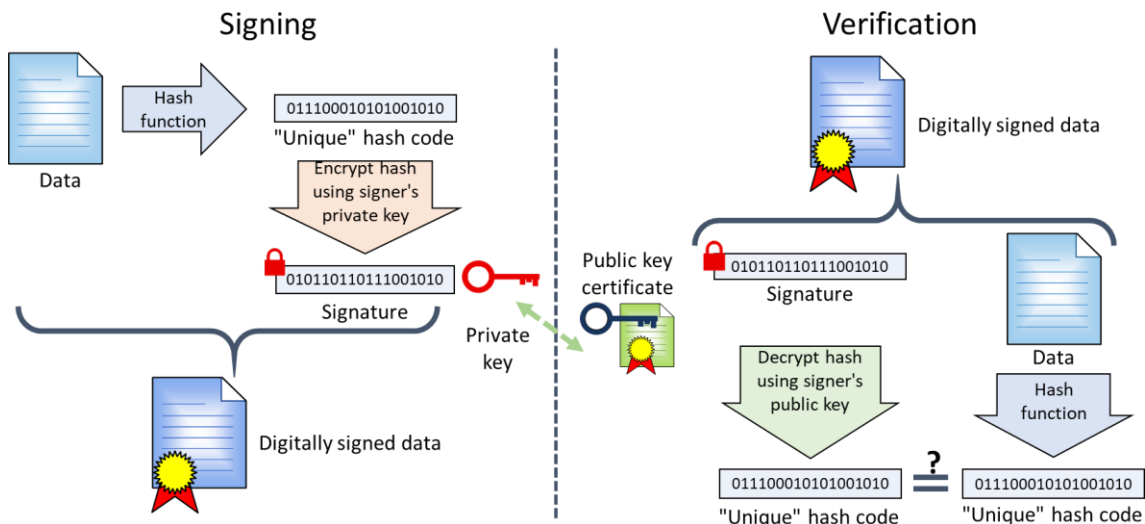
Signing

Data

Hash function

011100010101001010

"Unique" hash code

Encrypt hash using signer's private key

010110110111001010

Signature

Private key

Digitally signed data

Public key certificate

Verification

Digitally signed data

010110110111001010

Signature

Data

Decrypt hash using signer's public key

Hash function

011100010101001010

"Unique" hash code

?

011100010101001010

"Unique" hash code